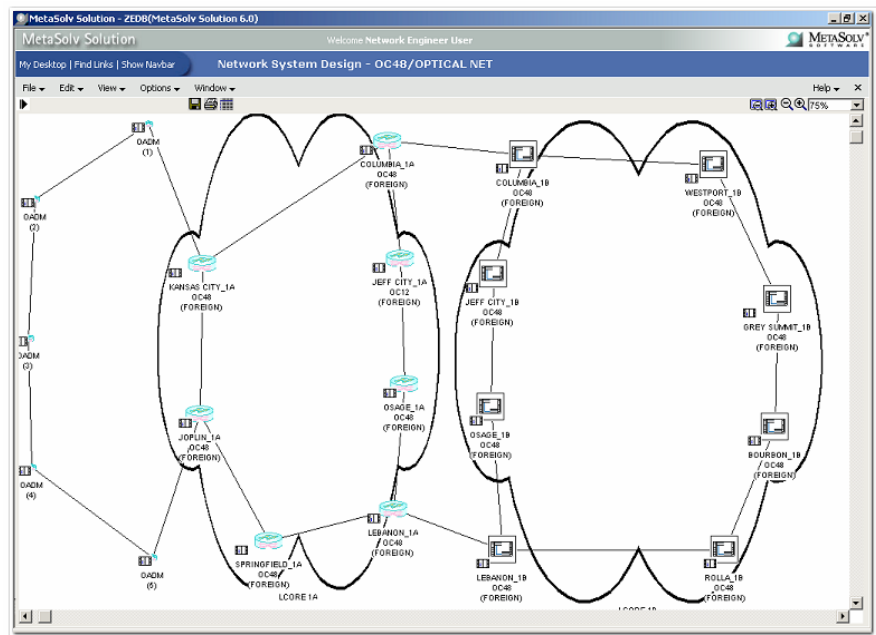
MetaSolv Solution - ZEDB(MetaSolv Solution 6.0)

MetaSolv Solution

Welcome Network Engineer User

METASOLV SOFTWARE

My Desktop | Find Links | Show Navbar

Network System Design - OC48/OPTICAL NET

File Edit View Options Window

Help

75%

OADM (1)

OADM (2)

OADM (3)

OADM (4)

OADM (5)

COLUMBIA_1A OC48 (FOREIGN)

KANSAS CITY_1A OC48 (FOREIGN)

JEFF CITY_1A OC12 (FOREIGN)

OSAGE_1A OC48 (FOREIGN)

JOPLIN_1A OC48 (FOREIGN)

LEBANON_1A OC48 (FOREIGN)

SPRINGFIELD_1A OC48 (FOREIGN)

LCORE 1A

COLUMBIA_1B OC48 (FOREIGN)

WESTPORT_1B OC48 (FOREIGN)

JEFF CITY_1B OC48 (FOREIGN)

GREY SUMMIT_1B OC48 (FOREIGN)

OSAGE_1B OC48 (FOREIGN)

BOURBON_1B OC48 (FOREIGN)

LEBANON_1B OC48 (FOREIGN)

ROLLA_1B OC48 (FOREIGN)

LCORE 1B